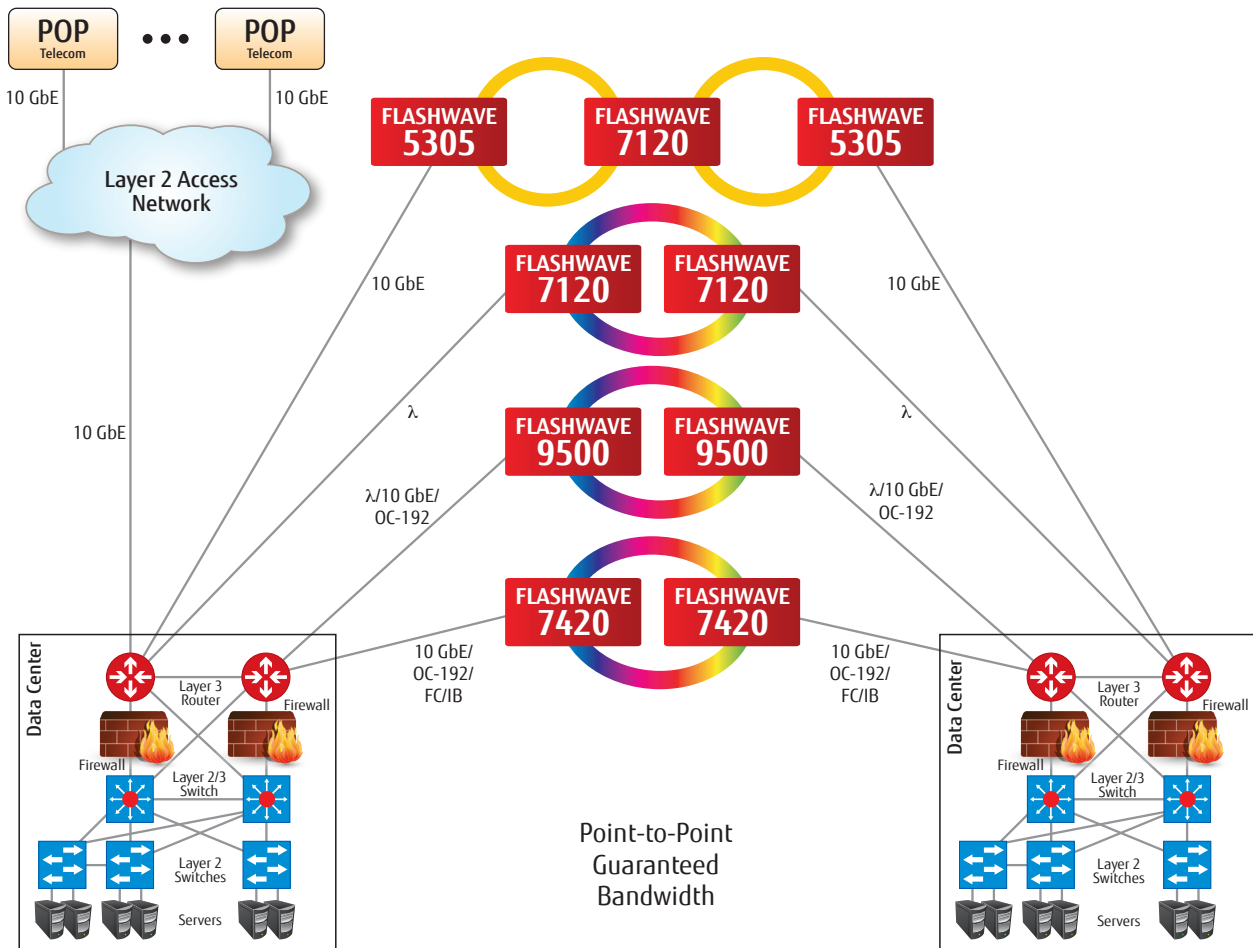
POP
Telecom

POP
Telecom

10 GbE

10 GbE

Layer 2 Access Network

FLASHWAVE
5305

FLASHWAVE
7120

FLASHWAVE
5305

FLASHWAVE
7120

FLASHWAVE
7120

FLASHWAVE
9500

FLASHWAVE
9500

FLASHWAVE
7420

FLASHWAVE
7420

10 GbE

10 GbE

10 GbE

λ

λ

λ/10 GbE/ OC-192

λ/10 GbE/ OC-192

10 GbE/ OC-192/ FC/IB

10 GbE/ OC-192/ FC/IB

Data Center

Layer 3 Router

Firewall

Firewall

Layer 2/3 Switch

Layer 2 Switches

Servers

Point-to-Point Guaranteed Bandwidth

Data Center

Layer 3 Router

Firewall

Firewall

Layer 2/3 Switch

Layer 2 Switches

Servers